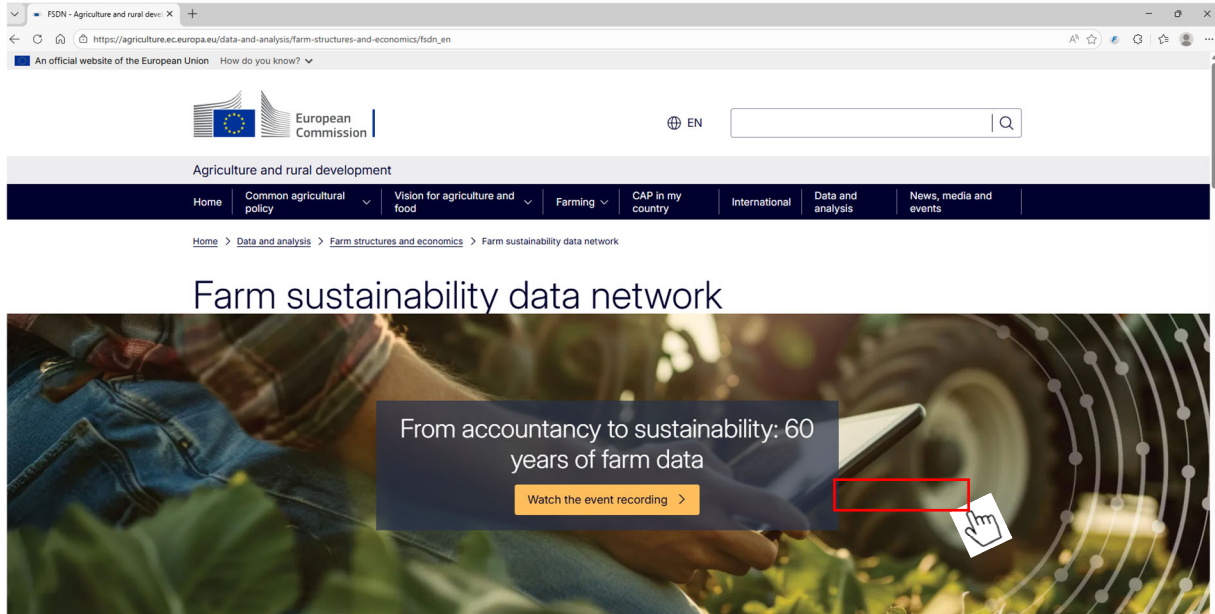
FSDN - Agriculture and rural deve

https://agriculture.ec.europa.eu/data-and-analysis/farm-structures-and-economics/fsdn_en

An official website of the European Union How do you know?

European Commission

EN

Agriculture and rural development

Home | Common agricultural policy | Vision for agriculture and food | Farming | CAP in my country | International | Data and analysis | News, media and events

Home > Data and analysis > Farm structures and economics > Farm sustainability data network

Farm sustainability data network

From accountancy to sustainability: 60 years of farm data

Watch the event recording